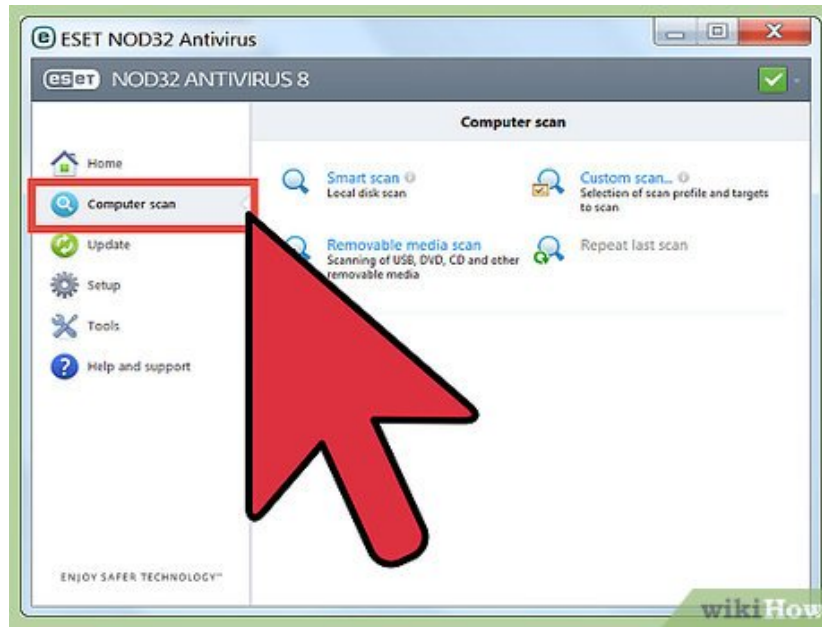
ESET NOD32 Antivirus

eset NOD32 ANTIVIRUS 8

Computer scan

Home

Computer scan

Update

Setup

Tools

Help and support

Smart scan
Local disk scan

Custom scan...
Selection of scan profile and targets to scan

Removable media scan
Scanning of USB, DVD, CD and other removable media

Repeat last scan

ENJOY SAFER TECHNOLOGY™

wikiHow